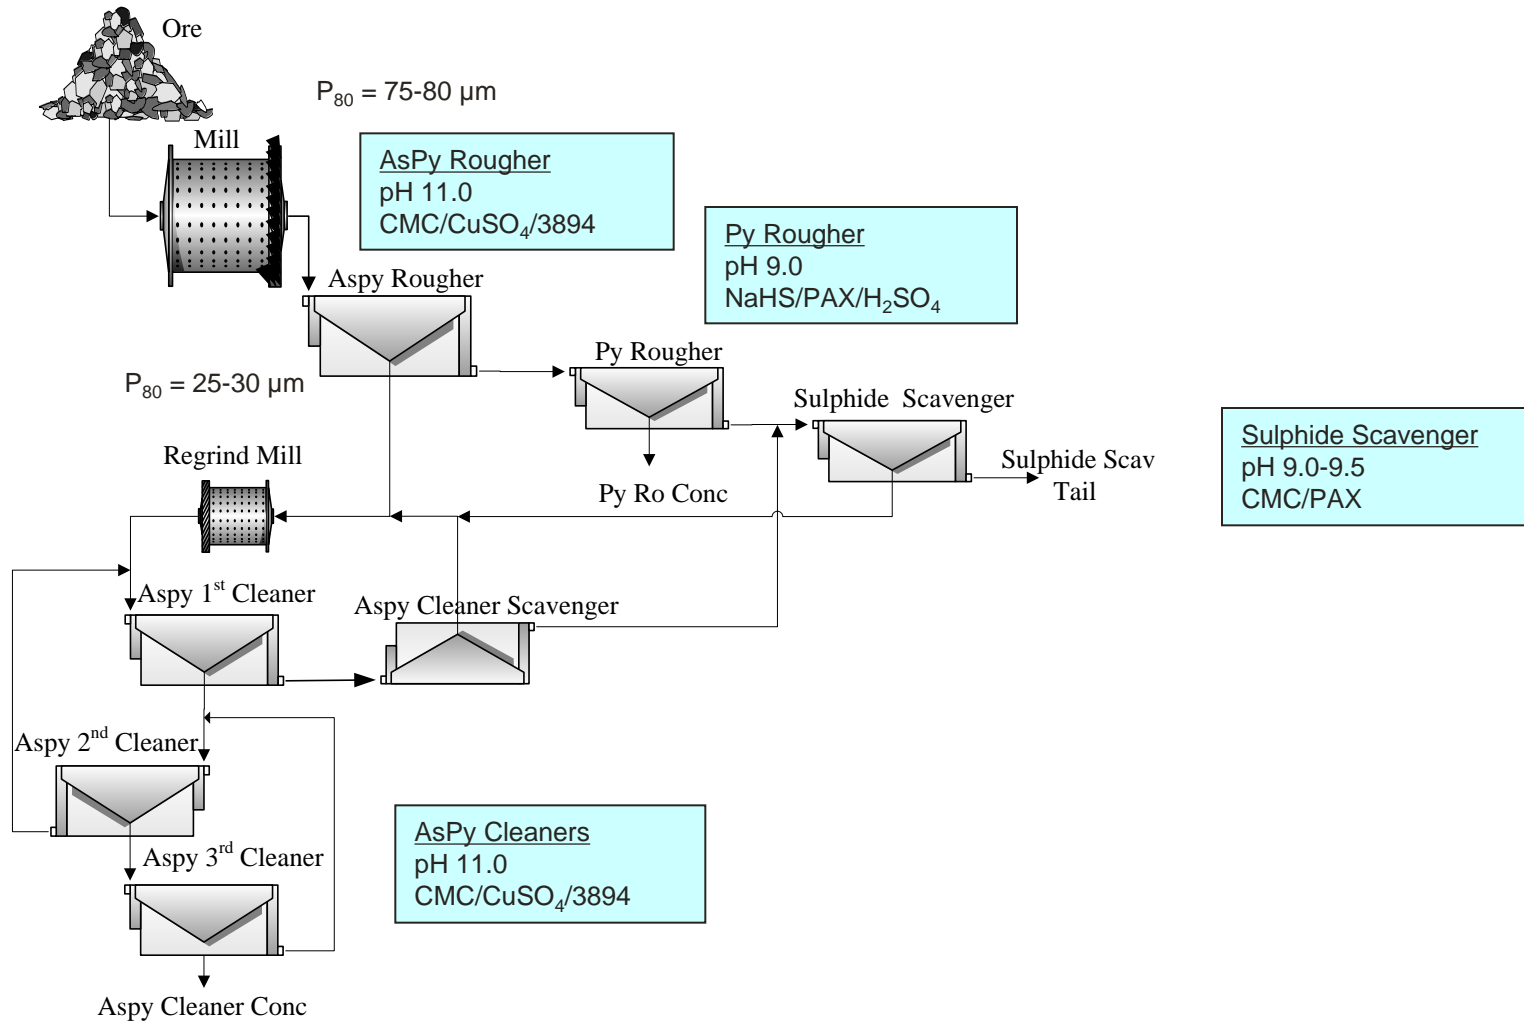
Ore

$P_{80}$ = 75-80 µm

Mill

AsPy Rougher
pH 11.0
CMC/$CuSO_4$/3894

Py Rougher
pH 9.0
NaHS/PAX/$H_2SO_4$

Aspy Rougher

Py Rougher

$P_{80}$ = 25-30 µm

Sulphide Scavenger

Sulphide Scavenger
pH 9.0-9.5
CMC/PAX

Regrind Mill

Sulphide Scav Tail

Py Ro Conc

Aspy 1$^{st}$ Cleaner

Aspy Cleaner Scavenger

Aspy 2$^{nd}$ Cleaner

Aspy 3$^{rd}$ Cleaner

AsPy Cleaners
pH 11.0
CMC/$CuSO_4$/3894

Aspy Cleaner Conc